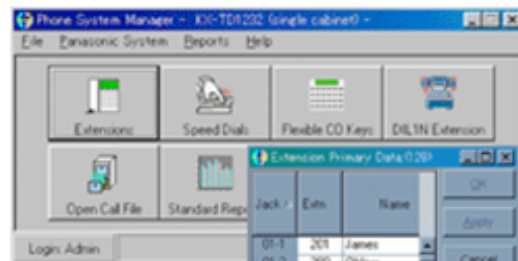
Phone System Manager - KX-TD1232 (single cabinet) -
File Panasonic System Reports Help
Extensions
Speed Dials
Flexible CO Keys
DIL1N Extension
Open Call File
Standard Rep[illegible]
Extension Primary Data (1-29)
| Jack | Extn | Name |
|---|---|---|
| 01-1 | 201 | James |
| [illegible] | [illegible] | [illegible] |
OK
Apply
Cancel
Login: Admin